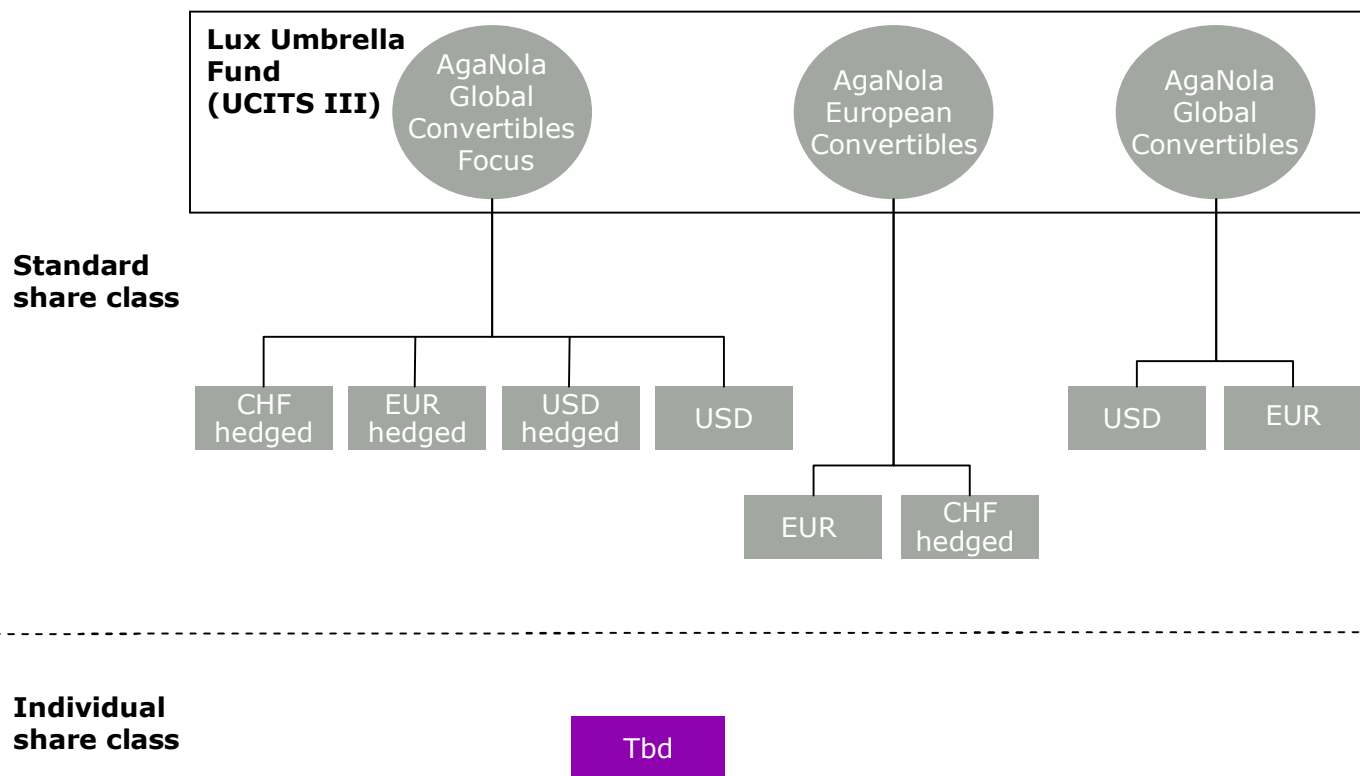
Lux Umbrella Fund (UCITS III)

AgaNola Global Convertibles Focus

AgaNola European Convertibles

AgaNola Global Convertibles

Standard share class

CHF hedged

EUR hedged

USD hedged

USD

EUR

CHF hedged

USD

EUR

Individual share class

Tbd